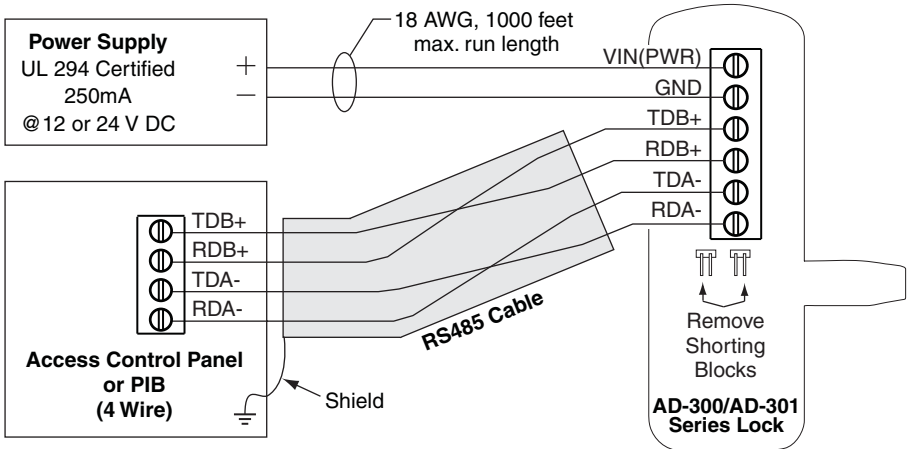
Power Supply
UL 294 Certified
250mA
@12 or 24 V DC

+
−

18 AWG, 1000 feet max. run length

VIN(PWR)
GND
TDB+
RDB+
TDA-
RDA-

TDB+
RDB+
TDA-
RDA-

RS485 Cable

Access Control Panel or PIB (4 Wire)

Shield

Remove Shorting Blocks

AD-300/AD-301 Series Lock